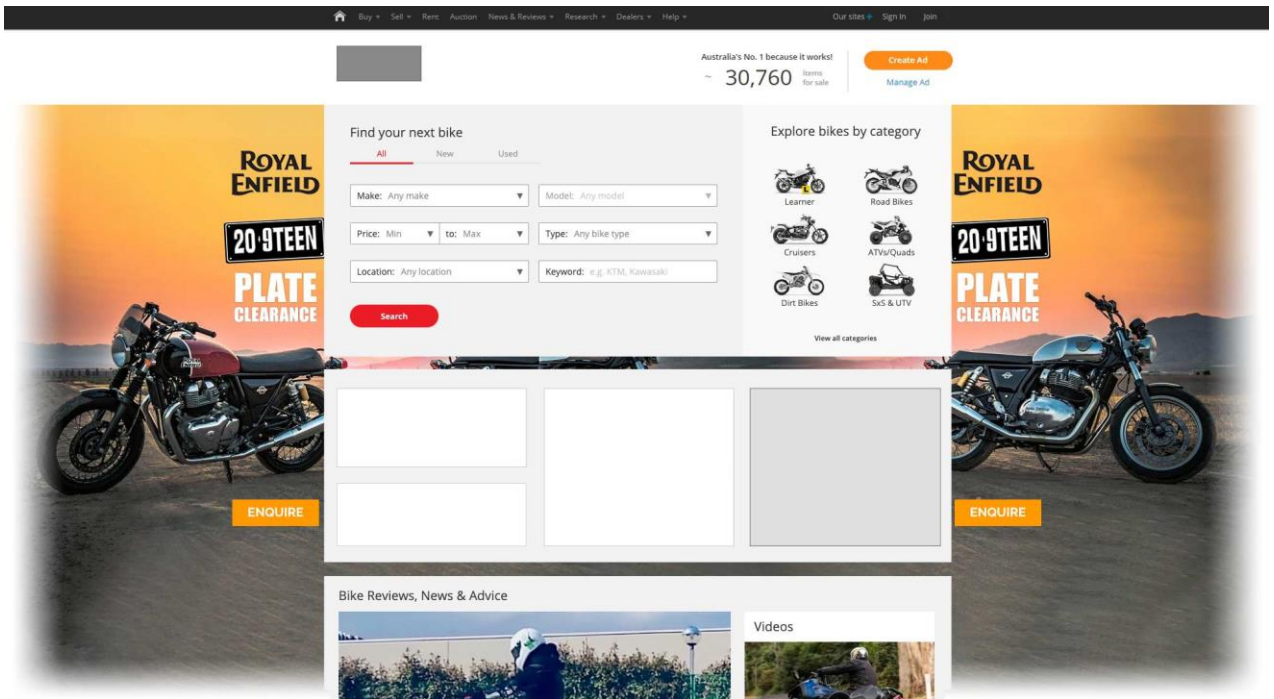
Buy ▾ Sell ▾ Rent Auction News & Reviews ▾ Research ▾ Dealers ▾ Help ▾

Our sites + Sign In Join

Australia's No. 1 because it works!
~ 30,760 items for sale

Create Ad
Manage Ad

ROYAL ENFIELD
20·9TEEN
PLATE CLEARANCE
ENQUIRE

Find your next bike
All New Used

Make: Any make ▾
Model: Any model ▾
Price: Min ▾ to: Max ▾
Type: Any bike type ▾
Location: Any location ▾
Keyword: e.g. KTM, Kawasaki

Search

Explore bikes by category
Learner
Road Bikes
Cruisers
ATVs/Quads
Dirt Bikes
SxS & UTV
View all categories

ROYAL ENFIELD
20·9TEEN
PLATE CLEARANCE
ENQUIRE

Bike Reviews, News & Advice

Videos